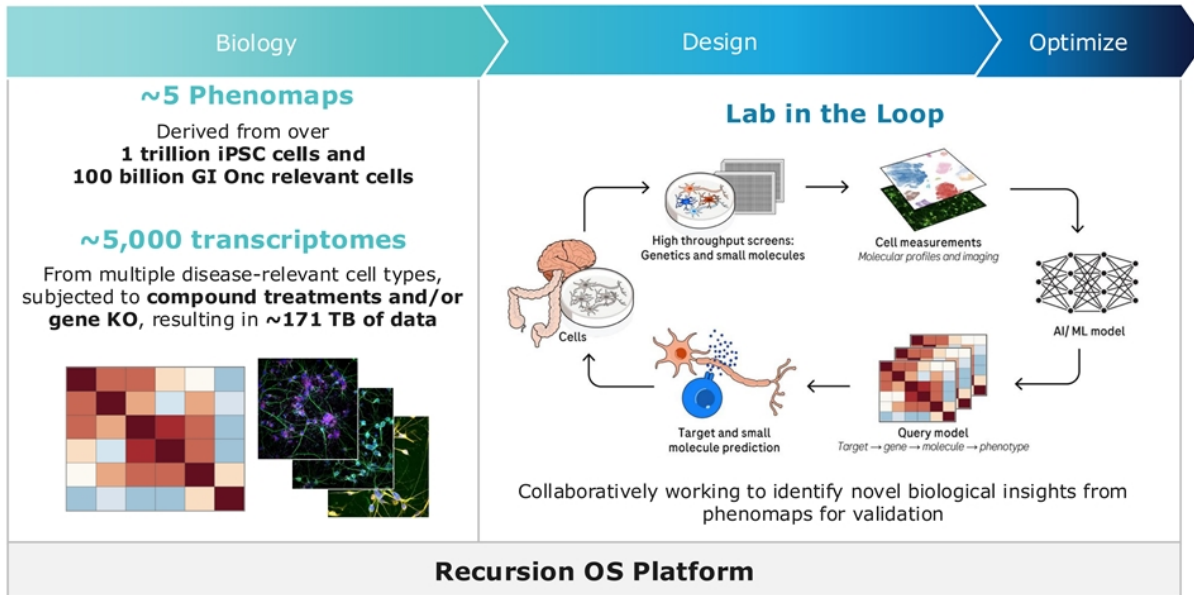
Biology

Design

Optimize

~5 Phenomaps

Derived from over **1 trillion iPSC cells and 100 billion GI Onc relevant cells**

~5,000 transcriptomes

From multiple disease-relevant cell types, subjected to **compound treatments and/or gene KO**, resulting in **~171 TB of data**

Lab in the Loop

High throughput screens: Genetics and small molecules

Cell measurements
Molecular profiles and imaging

AI/ ML model

Cells

Target and small molecule prediction

Query model
Target → gene → molecule → phenotype

Collaboratively working to identify novel biological insights from phenomaps for validation

Recursion OS Platform